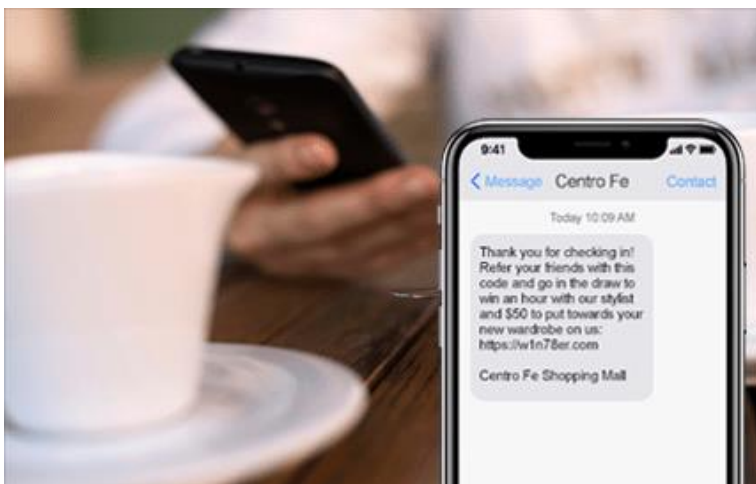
9:41

Message Centro Fe Contact

Today 10:09 AM

Thank you for checking in! Refer your friends with this code and go in the draw to win an hour with our stylist and $50 to put towards your new wardrobe on us: https://w1n78er.com

Centro Fe Shopping Mall